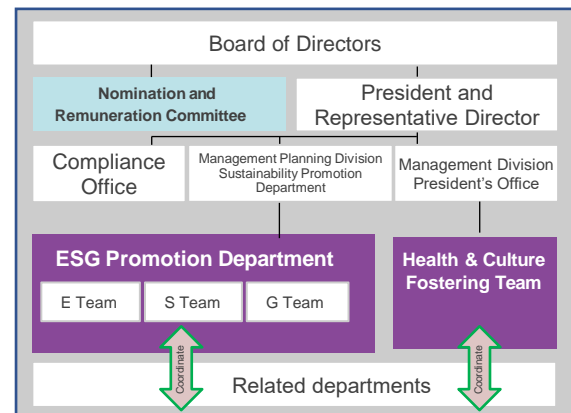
Board of Directors

Nomination and Remuneration Committee

President and Representative Director

Compliance Office

Management Planning Division Sustainability Promotion Department

Management Division President's Office

ESG Promotion Department

E Team

S Team

G Team

Health & Culture Fostering Team

Coordinate

Coordinate

Related departments